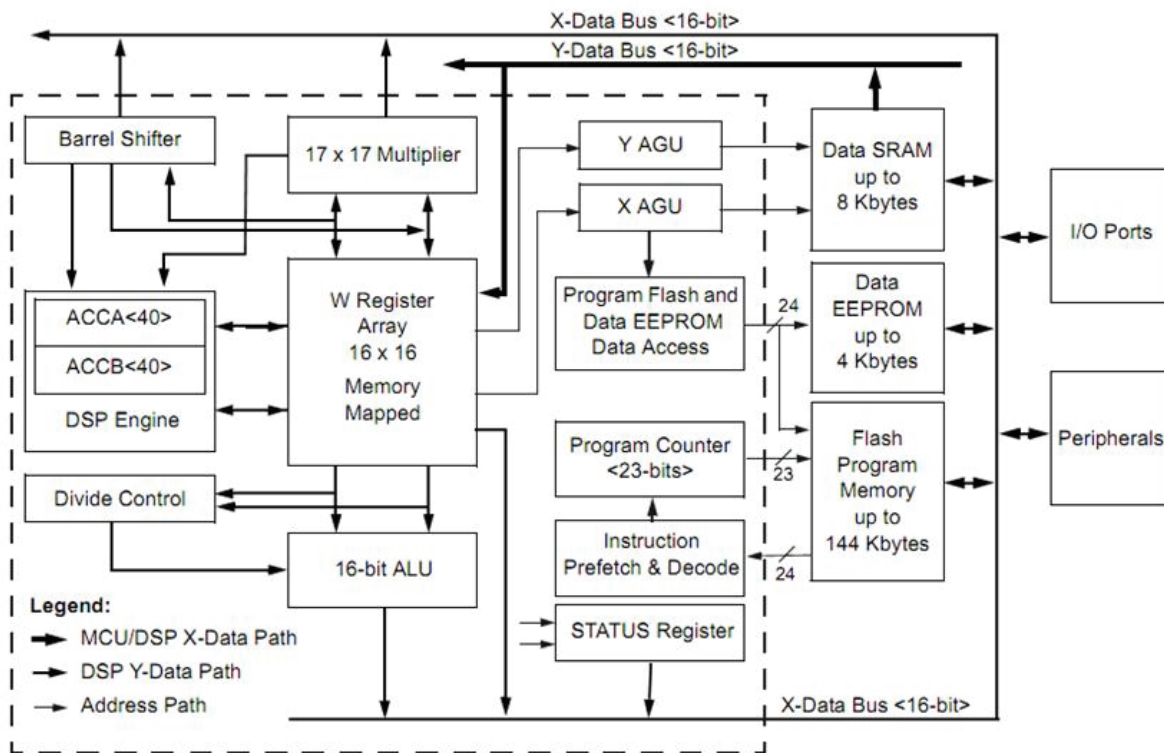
X-Data Bus <16-bit>
Y-Data Bus <16-bit>

Barrel Shifter

17 x 17 Multiplier

Y AGU

X AGU

Data SRAM up to 8 Kbytes

I/O Ports

ACCA<40>

ACCB<40>

DSP Engine

W Register Array 16 x 16 Memory Mapped

Program Flash and Data EEPROM Data Access

24

Data EEPROM up to 4 Kbytes

Program Counter <23-bits>

23

Flash Program Memory up to 144 Kbytes

Peripherals

Divide Control

Instruction Prefetch & Decode

24

16-bit ALU

STATUS Register

Legend:
MCU/DSP X-Data Path
DSP Y-Data Path
Address Path

X-Data Bus <16-bit>